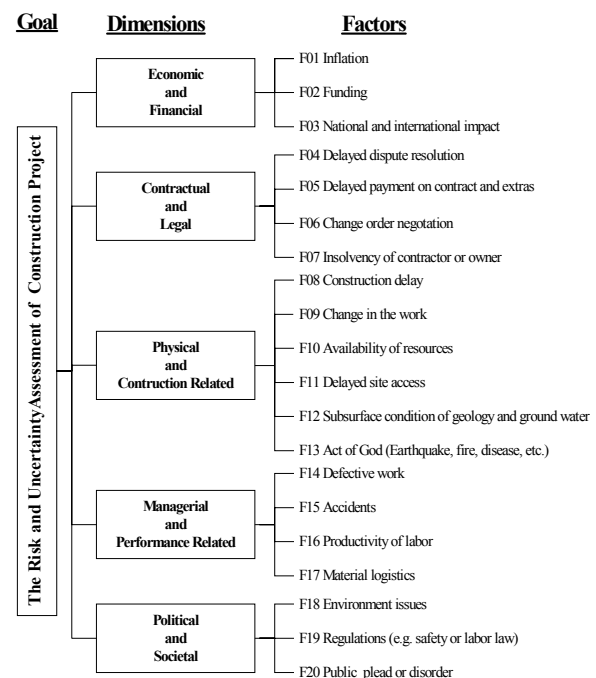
Goal

Dimensions

Factors

The Risk and Uncertainty Assessment of Construction Project

Economic and Financial

F01 Inflation

F02 Funding

F03 National and international impact

Contractual and Legal

F04 Delayed dispute resolution

F05 Delayed payment on contract and extras

F06 Change order negotation

F07 Insolvency of contractor or owner

Physical and Contruction Related

F08 Construction delay

F09 Change in the work

F10 Availability of resources

F11 Delayed site access

F12 Subsurface condition of geology and ground water

F13 Act of God (Earthquake, fire, disease, etc.)

Managerial and Performance Related

F14 Defective work

F15 Accidents

F16 Productivity of labor

F17 Material logistics

Political and Societal

F18 Environment issues

F19 Regulations (e.g. safety or labor law)

F20 Public plead or disorder